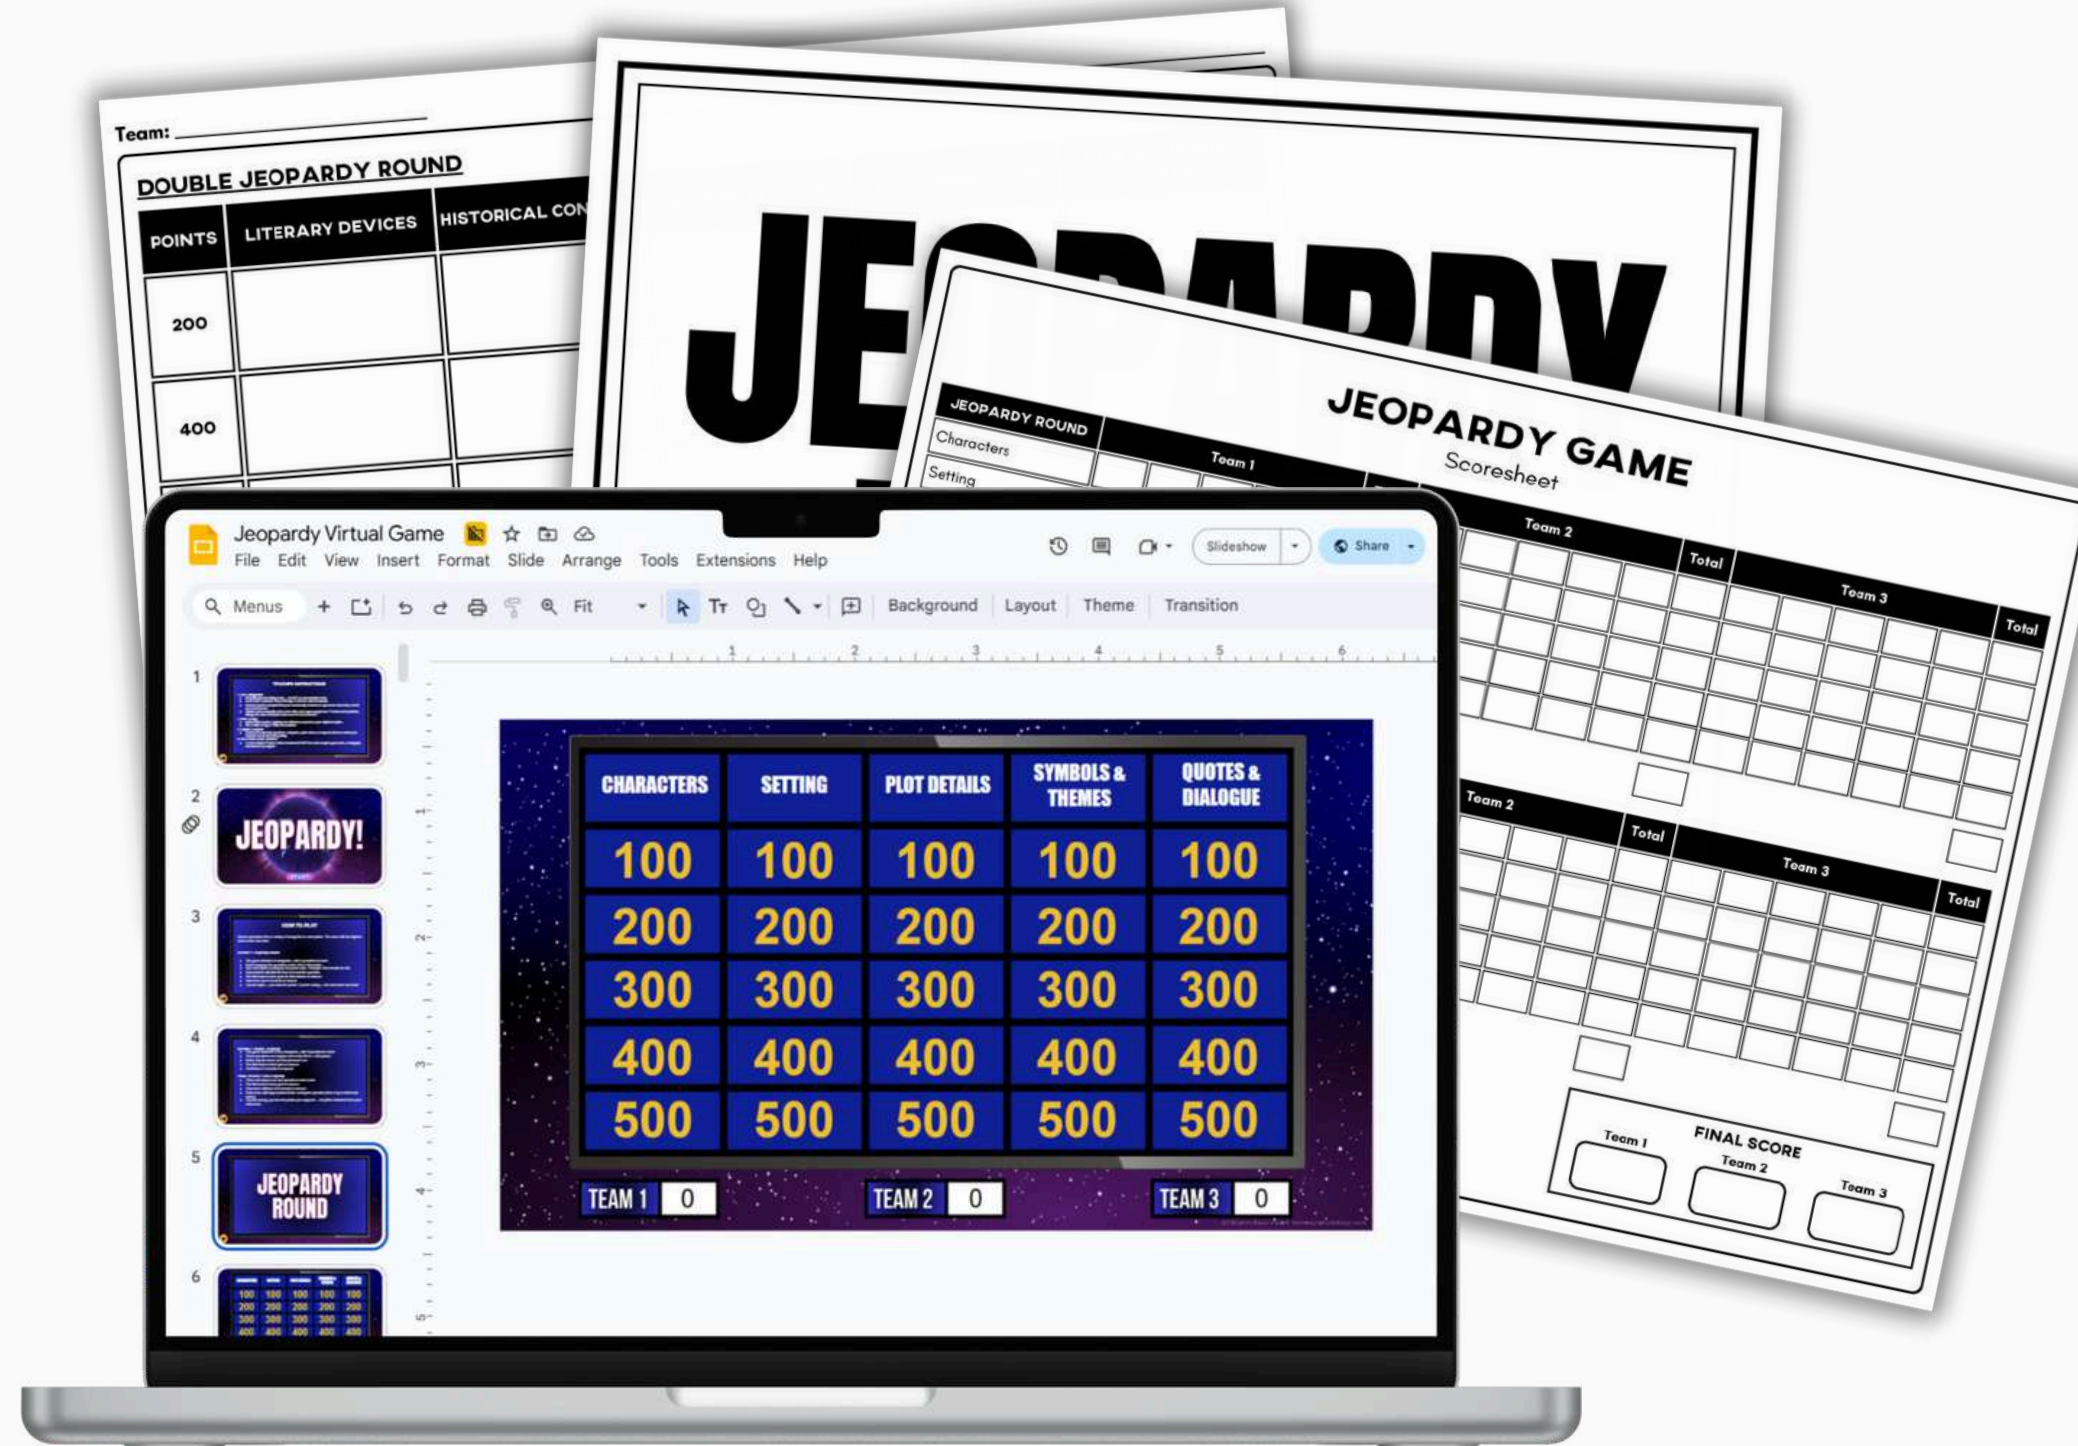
Team:

DOUBLE JEOPARDY ROUND

| POINTS | LITERARY DEVICES | HISTORICAL CON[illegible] |
|---|---|---|
| 200 | | |
| 400 | | |

JE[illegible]PARDY

JEOPARDY GAME
Scoresheet

JEOPARDY ROUND
Characters
Setting

Team 1
Team 2 Total
Team 3 Total

Team 2 Total
Team 3 Total

FINAL SCORE
Team 1
Team 2
Team 3

Jeopardy Virtual Game
File Edit View Insert Format Slide Arrange Tools Extensions Help
Slideshow
Share
Menus
Fit
Background Layout Theme Transition

1
2 JEOPARDY!
3
4
5 JEOPARDY ROUND
6

| CHARACTERS | SETTING | PLOT DETAILS | SYMBOLS & THEMES | QUOTES & DIALOGUE |
|---|---|---|---|---|
| 100 | 100 | 100 | 100 | 100 |
| 200 | 200 | 200 | 200 | 200 |
| 300 | 300 | 300 | 300 | 300 |
| 400 | 400 | 400 | 400 | 400 |
| 500 | 500 | 500 | 500 | 500 |

TEAM 1 0
TEAM 2 0
TEAM 3 0